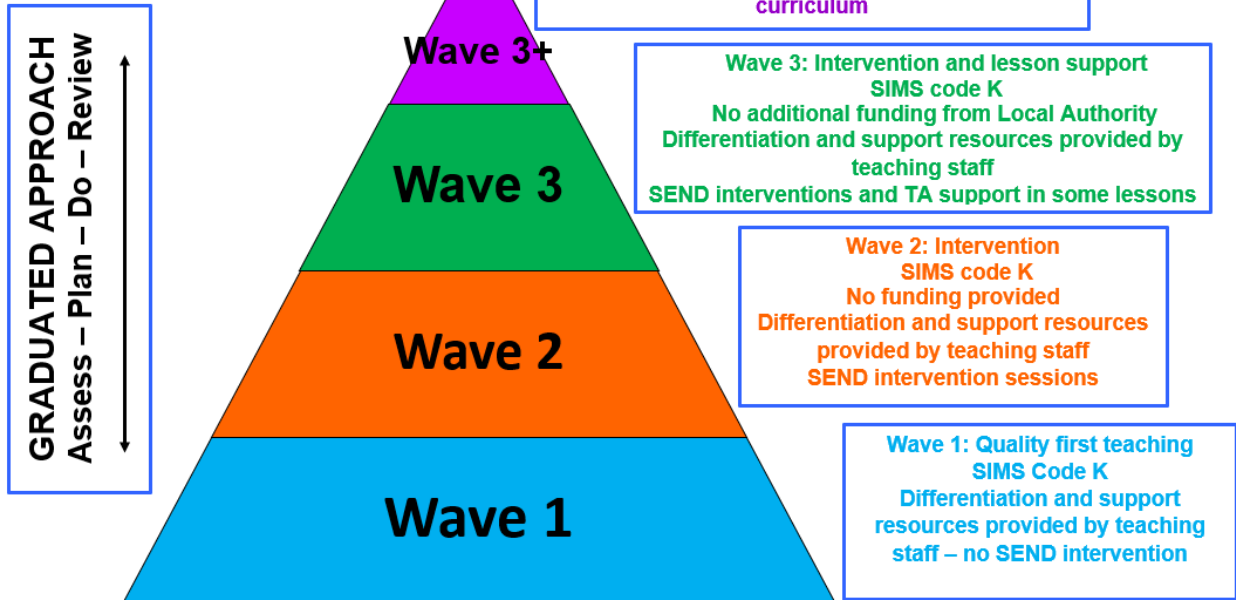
curriculum

GRADUATED APPROACH
Assess – Plan – Do – Review

Wave 3+

Wave 3: Intervention and lesson support
SIMS code K
No additional funding from Local Authority
Differentiation and support resources provided by teaching staff
SEND interventions and TA support in some lessons

Wave 3

Wave 2: Intervention
SIMS code K
No funding provided
Differentiation and support resources provided by teaching staff
SEND intervention sessions

Wave 2

Wave 1: Quality first teaching
SIMS Code K
Differentiation and support resources provided by teaching staff – no SEND intervention

Wave 1